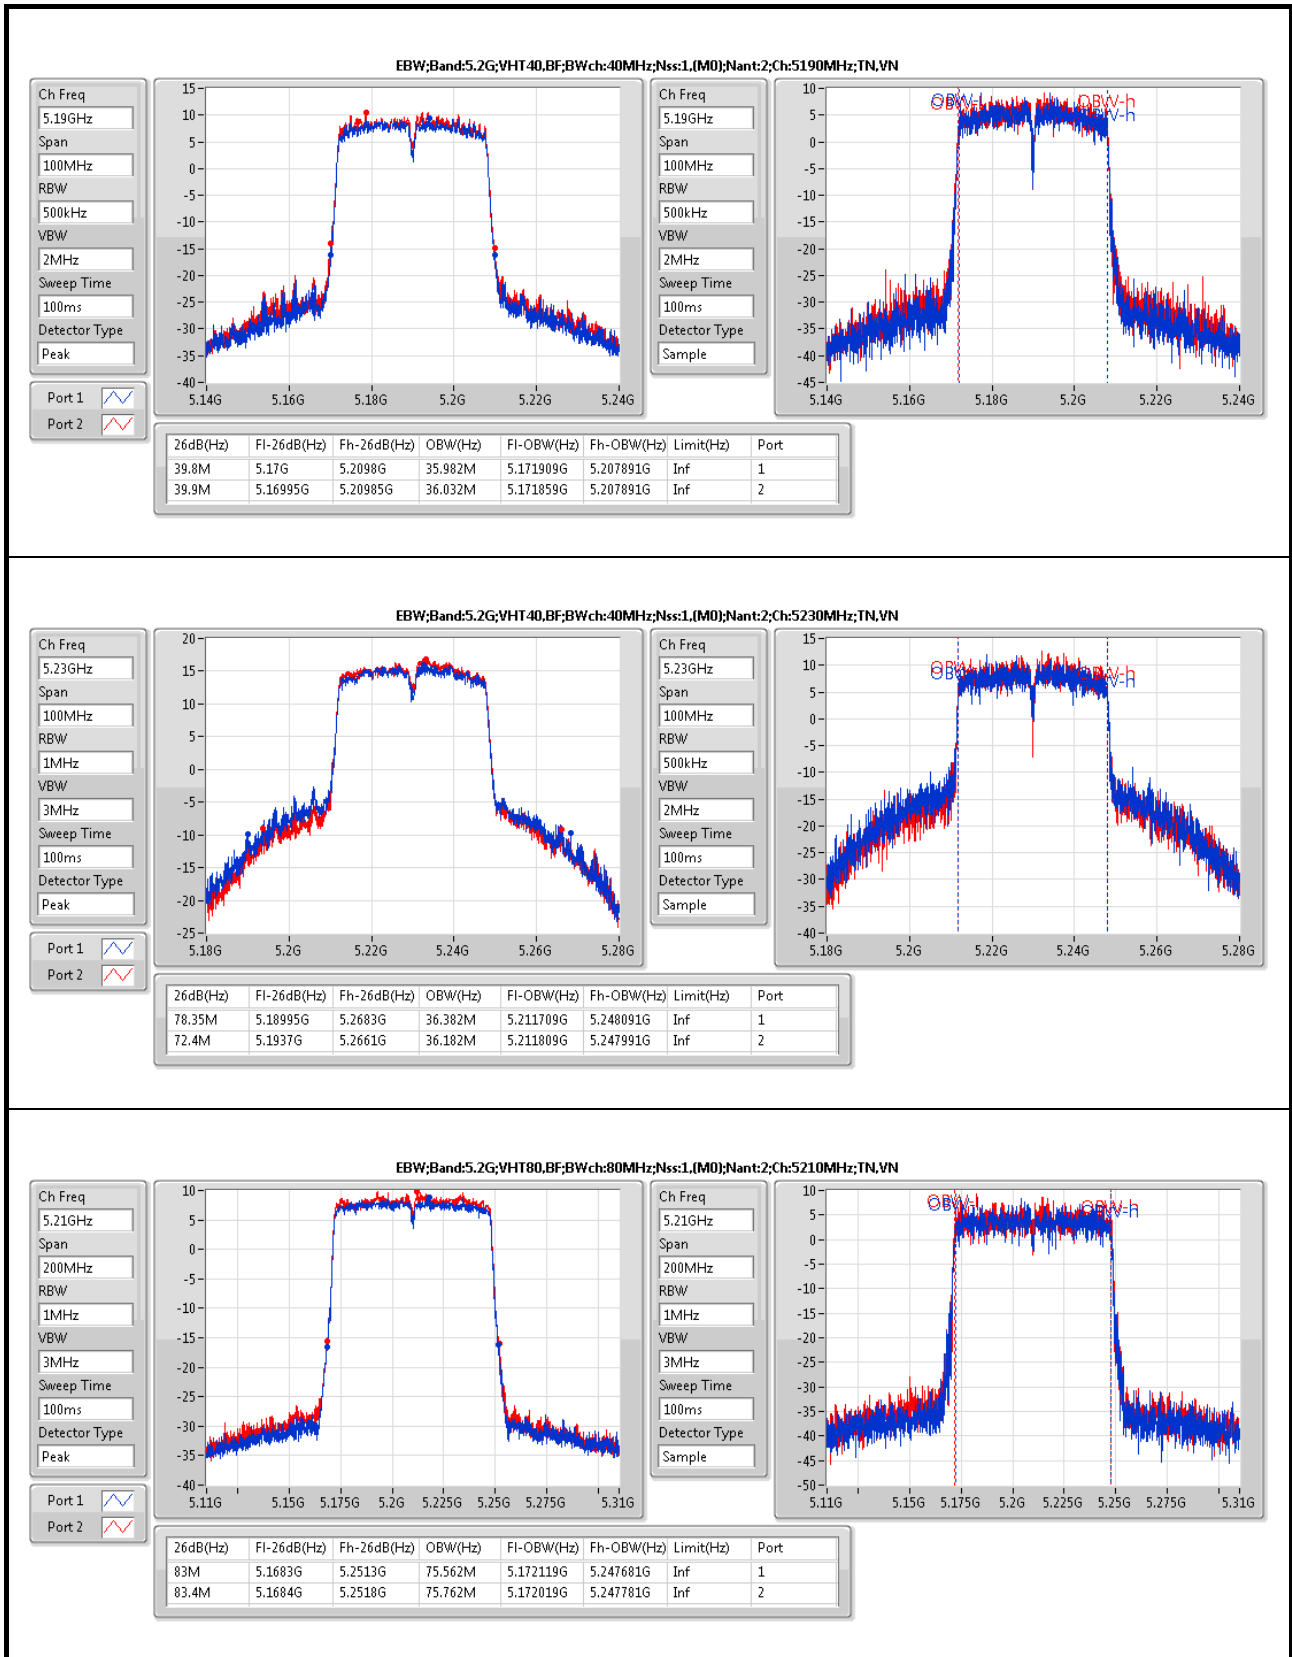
EBW;Band:5.2G;VHT40,BF;BWch:40MHz;Nss:1,(M0);Nant:2;Ch:5190MHz;TN,VN

Ch Freq
5.19GHz
Span
100MHz
RBW
500kHz
VBW
2MHz
Sweep Time
100ms
Detector Type
Peak

Port 1
Port 2

15 10 5 0 -5 -10 -15 -20 -25 -30 -35 -40
5.14G 5.16G 5.18G 5.2G 5.22G 5.24G

Ch Freq
5.19GHz
Span
100MHz
RBW
500kHz
VBW
2MHz
Sweep Time
100ms
Detector Type
Sample

10 5 0 -5 -10 -15 -20 -25 -30 -35 -40 -45
OBW-l OBW-h
5.14G 5.16G 5.18G 5.2G 5.22G 5.24G

| 26dB(Hz) | Fl-26dB(Hz) | Fh-26dB(Hz) | OBW(Hz) | Fl-OBW(Hz) | Fh-OBW(Hz) | Limit(Hz) | Port |
|---|---|---|---|---|---|---|---|
| 39.8M | 5.17G | 5.2098G | 35.982M | 5.171909G | 5.207891G | Inf | 1 |
| 39.9M | 5.16995G | 5.20985G | 36.032M | 5.171859G | 5.207891G | Inf | 2 |

EBW;Band:5.2G;VHT40,BF;BWch:40MHz;Nss:1,(M0);Nant:2;Ch:5230MHz;TN,VN

Ch Freq
5.23GHz
Span
100MHz
RBW
1MHz
VBW
3MHz
Sweep Time
100ms
Detector Type
Peak

Port 1
Port 2

20 15 10 5 0 -5 -10 -15 -20 -25
5.18G 5.2G 5.22G 5.24G 5.26G 5.28G

Ch Freq
5.23GHz
Span
100MHz
RBW
500kHz
VBW
2MHz
Sweep Time
100ms
Detector Type
Sample

15 10 5 0 -5 -10 -15 -20 -25 -30 -35 -40
OBW-l OBW-h
5.18G 5.2G 5.22G 5.24G 5.26G 5.28G

| 26dB(Hz) | Fl-26dB(Hz) | Fh-26dB(Hz) | OBW(Hz) | Fl-OBW(Hz) | Fh-OBW(Hz) | Limit(Hz) | Port |
|---|---|---|---|---|---|---|---|
| 78.35M | 5.18995G | 5.2683G | 36.382M | 5.211709G | 5.248091G | Inf | 1 |
| 72.4M | 5.1937G | 5.2661G | 36.182M | 5.211809G | 5.247991G | Inf | 2 |

EBW;Band:5.2G;VHT80,BF;BWch:80MHz;Nss:1,(M0);Nant:2;Ch:5210MHz;TN,VN

Ch Freq
5.21GHz
Span
200MHz
RBW
1MHz
VBW
3MHz
Sweep Time
100ms
Detector Type
Peak

Port 1
Port 2

10 5 0 -5 -10 -15 -20 -25 -30 -35 -40
5.11G 5.15G 5.175G 5.2G 5.225G 5.25G 5.275G 5.31G

Ch Freq
5.21GHz
Span
200MHz
RBW
1MHz
VBW
3MHz
Sweep Time
100ms
Detector Type
Sample

10 5 0 -5 -10 -15 -20 -25 -30 -35 -40 -45 -50
OBW-l OBW-h
5.11G 5.15G 5.175G 5.2G 5.225G 5.25G 5.275G 5.31G

| 26dB(Hz) | Fl-26dB(Hz) | Fh-26dB(Hz) | OBW(Hz) | Fl-OBW(Hz) | Fh-OBW(Hz) | Limit(Hz) | Port |
|---|---|---|---|---|---|---|---|
| 83M | 5.1683G | 5.2513G | 75.562M | 5.172119G | 5.247681G | Inf | 1 |
| 83.4M | 5.1684G | 5.2518G | 75.762M | 5.172019G | 5.247781G | Inf | 2 |